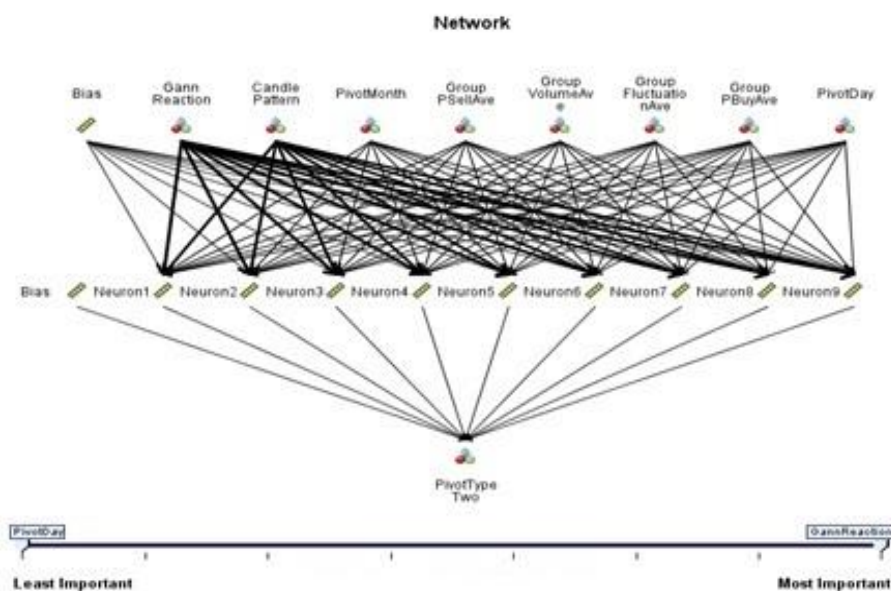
Network

Bias

Gann Reaction

Candle Pattern

PivotMonth

Group PSellAve

Group VolumeAve

Group FluctuationAve

Group PBuyAve

PivotDay

Bias

Neuron1

Neuron2

Neuron3

Neuron4

Neuron5

Neuron6

Neuron7

Neuron8

Neuron9

PivotType Two

PivotDay

GannReaction

Least Important

Most Important